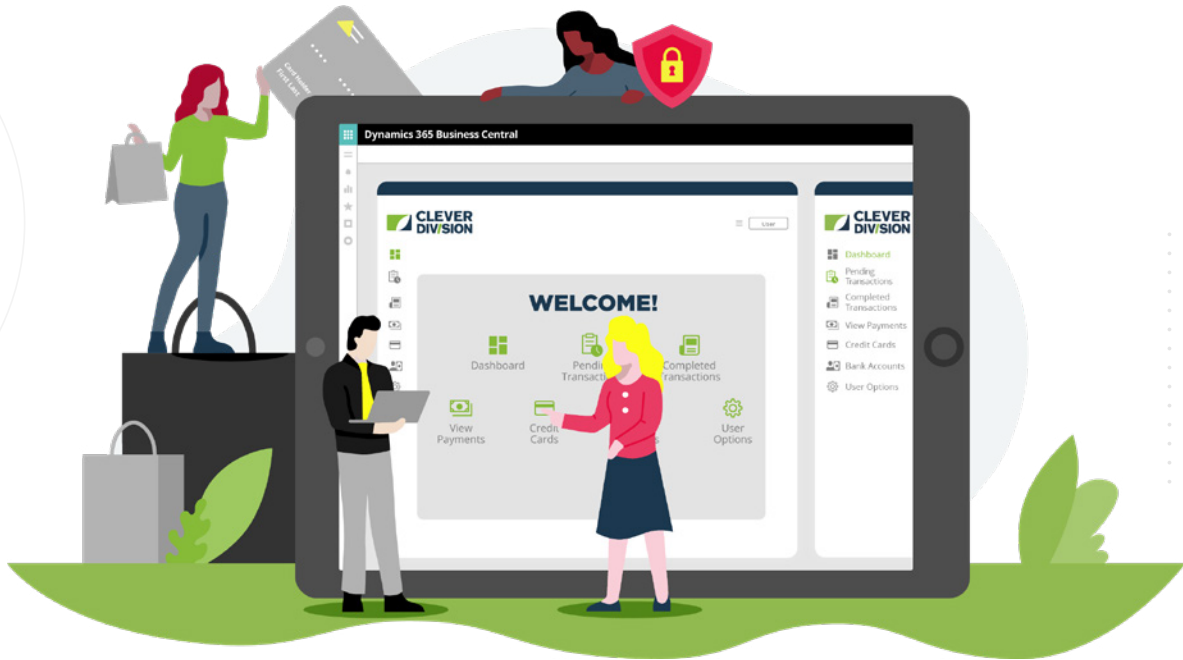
Card Holder
First Last

Dynamics 365 Business Central

CLEVER DIVISION

User

WELCOME!

Dashboard

Pendi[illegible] Transacti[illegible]

Completed Transactions

View Payments

Credit Cards

User Options

CLEVER DIVISION

Dashboard

Pending Transactions

Completed Transactions

View Payments

Credit Cards

Bank Accounts

User Options